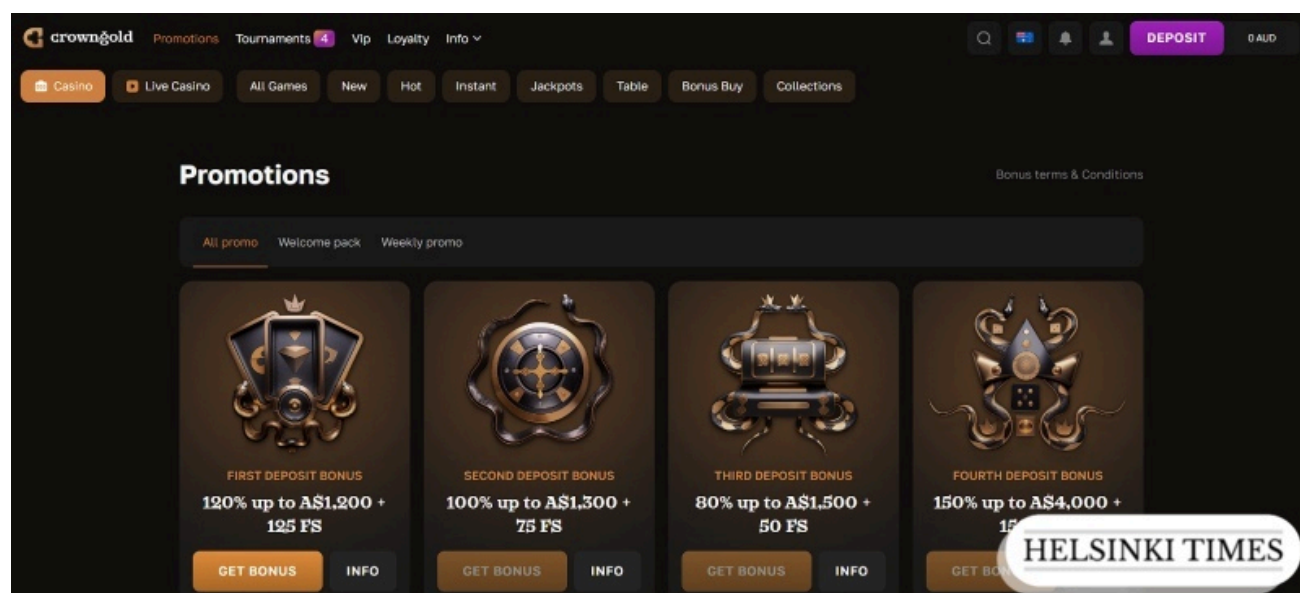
crowngold Promotions Tournaments 4 Vip Loyalty Info

DEPOSIT 0 AUD

Casino Live Casino All Games New Hot Instant Jackpots Table Bonus Buy Collections

Promotions

Bonus terms & Conditions

All promo Welcome pack Weekly promo

FIRST DEPOSIT BONUS
120% up to A$1,200 + 125 FS
GET BONUS INFO

SECOND DEPOSIT BONUS
100% up to A$1,300 + 75 FS
GET BONUS INFO

THIRD DEPOSIT BONUS
80% up to A$1,500 + 50 FS
GET BONUS INFO

FOURTH DEPOSIT BONUS
150% up to A$4,000 + 15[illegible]
GET BO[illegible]

HELSINKI TIMES